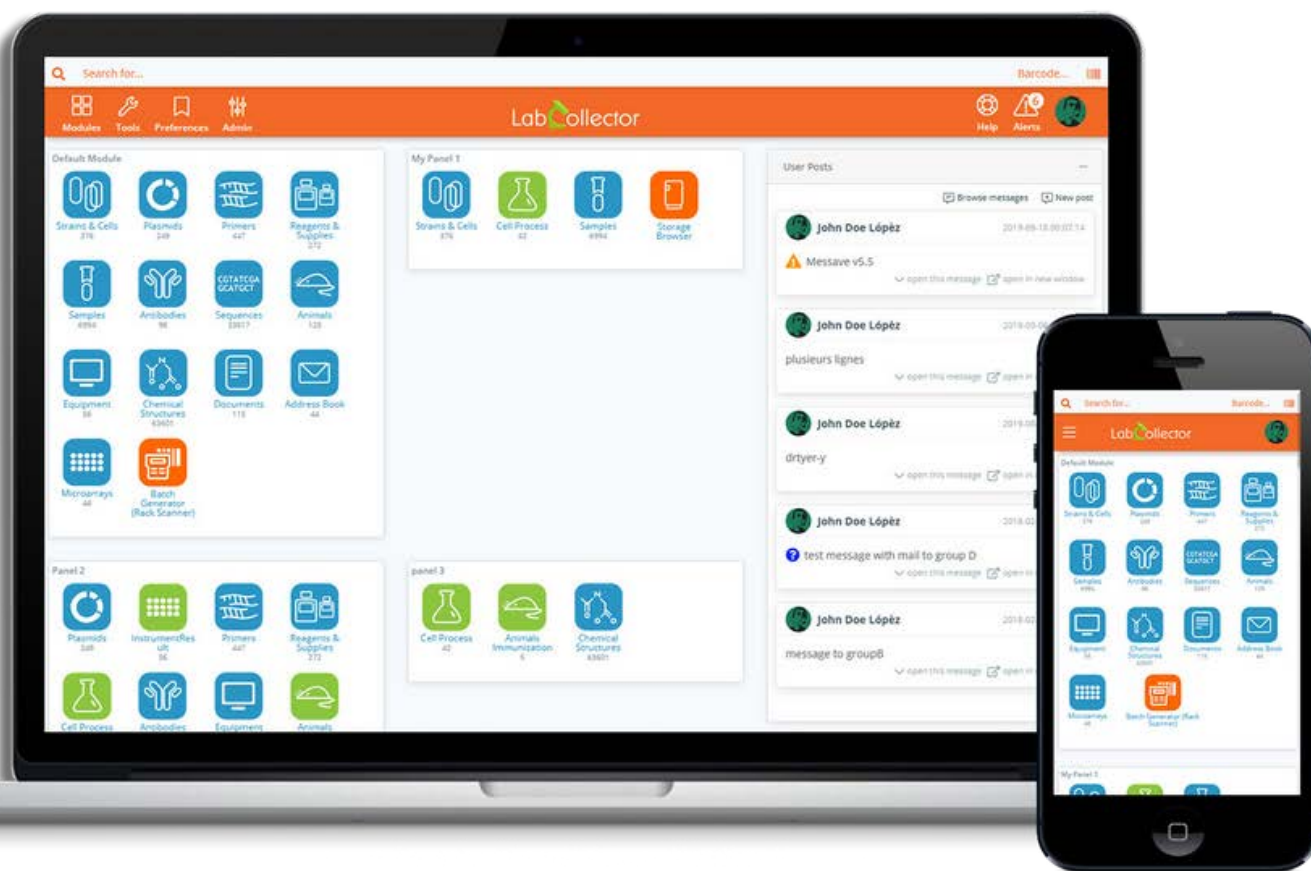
Search for...

Barcode...

Modules Tools Preferences Admin

LabCollector

Help Alerts

Default Module

Strains & Cells 376

Plasmids 249

Primers 447

Reagents & Supplies 272

Samples 6994

Antibodies 98

CGTATCGA GCATGCT Sequences 33617

Animals 128

Equipment 86

Chemical Structures 63601

Documents 115

Address Book 44

Microarrays 44

Batch Generator (Rack Scanner)

My Panel 1

Strains & Cells 376

Cell Process 42

Samples 6994

Storage Browser

User Posts

Browse messages New post

John Doe Lópèz 2019-09-18 00:07:14

Messave v5.5

open this message open in new window

John Doe Lópèz 2019-09-0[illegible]

plusieurs lignes

open this message open in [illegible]

John Doe Lópèz 2019-0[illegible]

drtyer-y

open this message open in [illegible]

John Doe Lópèz 2018-0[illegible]

test message with mail to group D

open this message open in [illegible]

John Doe Lópèz 2018-0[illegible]

message to groupB

open this message open in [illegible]

Panel 2

Plasmids 249

InstrumentResult 56

Primers 447

Reagents & Supplies 272

Cell Process

Antibodies

Equipment

Animals

panel 3

Cell Process 42

Animals Immunization 6

Chemical Structures 63601

Search for...

Barcode...

LabCollector

Default Module

Strains & Cells

Plasmids

Primers

Reagents & Supplies

Samples

Antibodies

CGTATCGA GCATGCT Sequences

Animals

Equipment

Chemical Structures

Documents

Address Book

Microarrays

Batch Generator (Rack Scanner)

My Panel 1